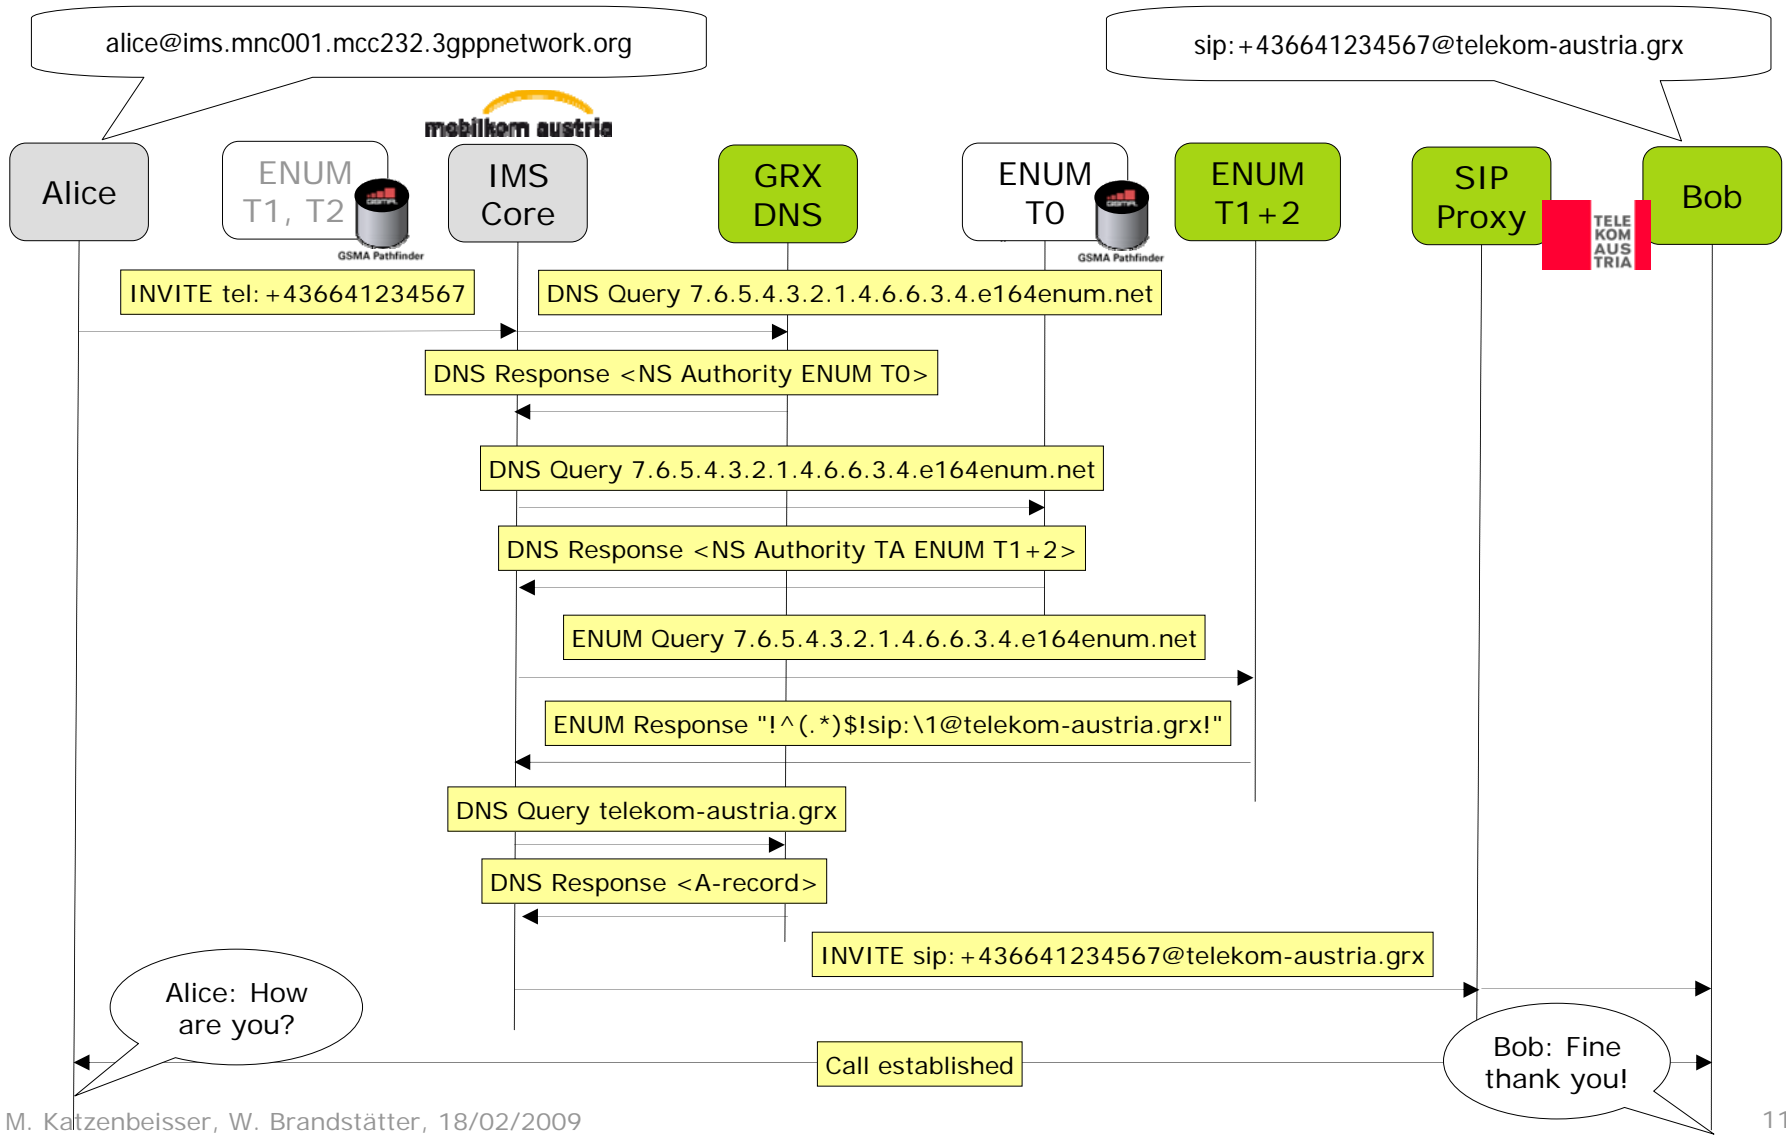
alice@ims.mnc001.mcc232.3gppnetwork.org

sip:+436641234567@telekom-austria.grx

mobilkom austria

Alice

ENUM T1, T2

GSMA Pathfinder

IMS Core

GRX DNS

ENUM T0

GSMA Pathfinder

ENUM T1+2

SIP Proxy

TELE KOM AUS TRIA

Bob

INVITE tel: +436641234567

DNS Query 7.6.5.4.3.2.1.4.6.6.3.4.e164enum.net

DNS Response <NS Authority ENUM T0>

DNS Query 7.6.5.4.3.2.1.4.6.6.3.4.e164enum.net

DNS Response <NS Authority TA ENUM T1+2>

ENUM Query 7.6.5.4.3.2.1.4.6.6.3.4.e164enum.net

ENUM Response "!^(.*)$!sip:\1@telekom-austria.grx!"

DNS Query telekom-austria.grx

DNS Response <A-record>

INVITE sip: +436641234567@telekom-austria.grx

Alice: How are you?

Call established

Bob: Fine thank you!

M. Katzenbeisser, W. Brandstätter, 18/02/2009

11